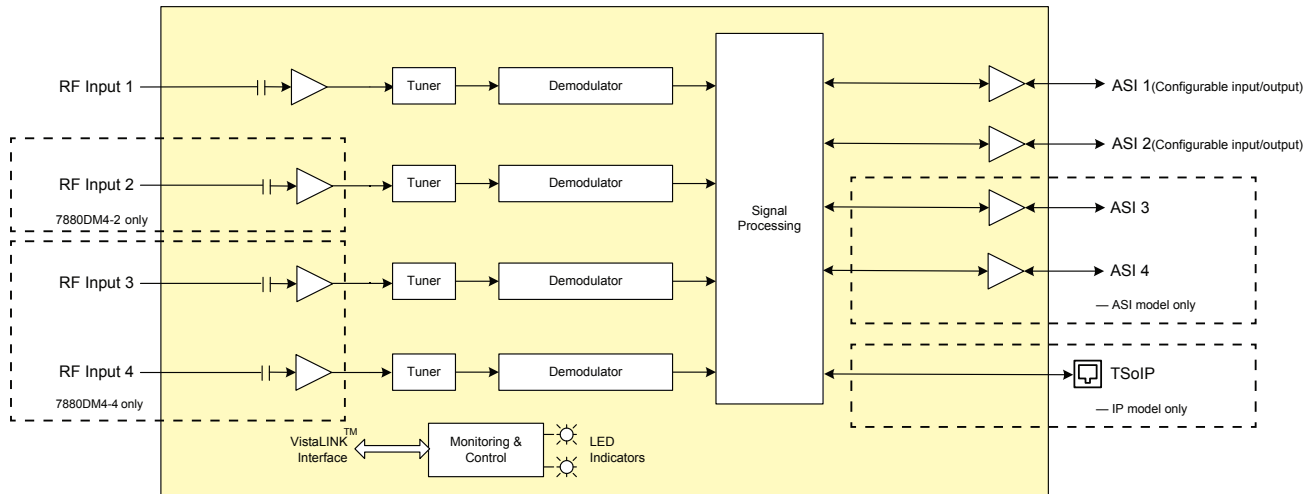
RF Input 1

Tuner

Demodulator

RF Input 2

Tuner

Demodulator

7880DM4-2 only

RF Input 3

Tuner

Demodulator

RF Input 4

Tuner

Demodulator

7880DM4-4 only

Signal Processing

ASI 1(Configurable input/output)

ASI 2(Configurable input/output)

ASI 3

ASI 4

— ASI model only

TSoIP

— IP model only

VistaLINK™ Interface

Monitoring & Control

LED Indicators